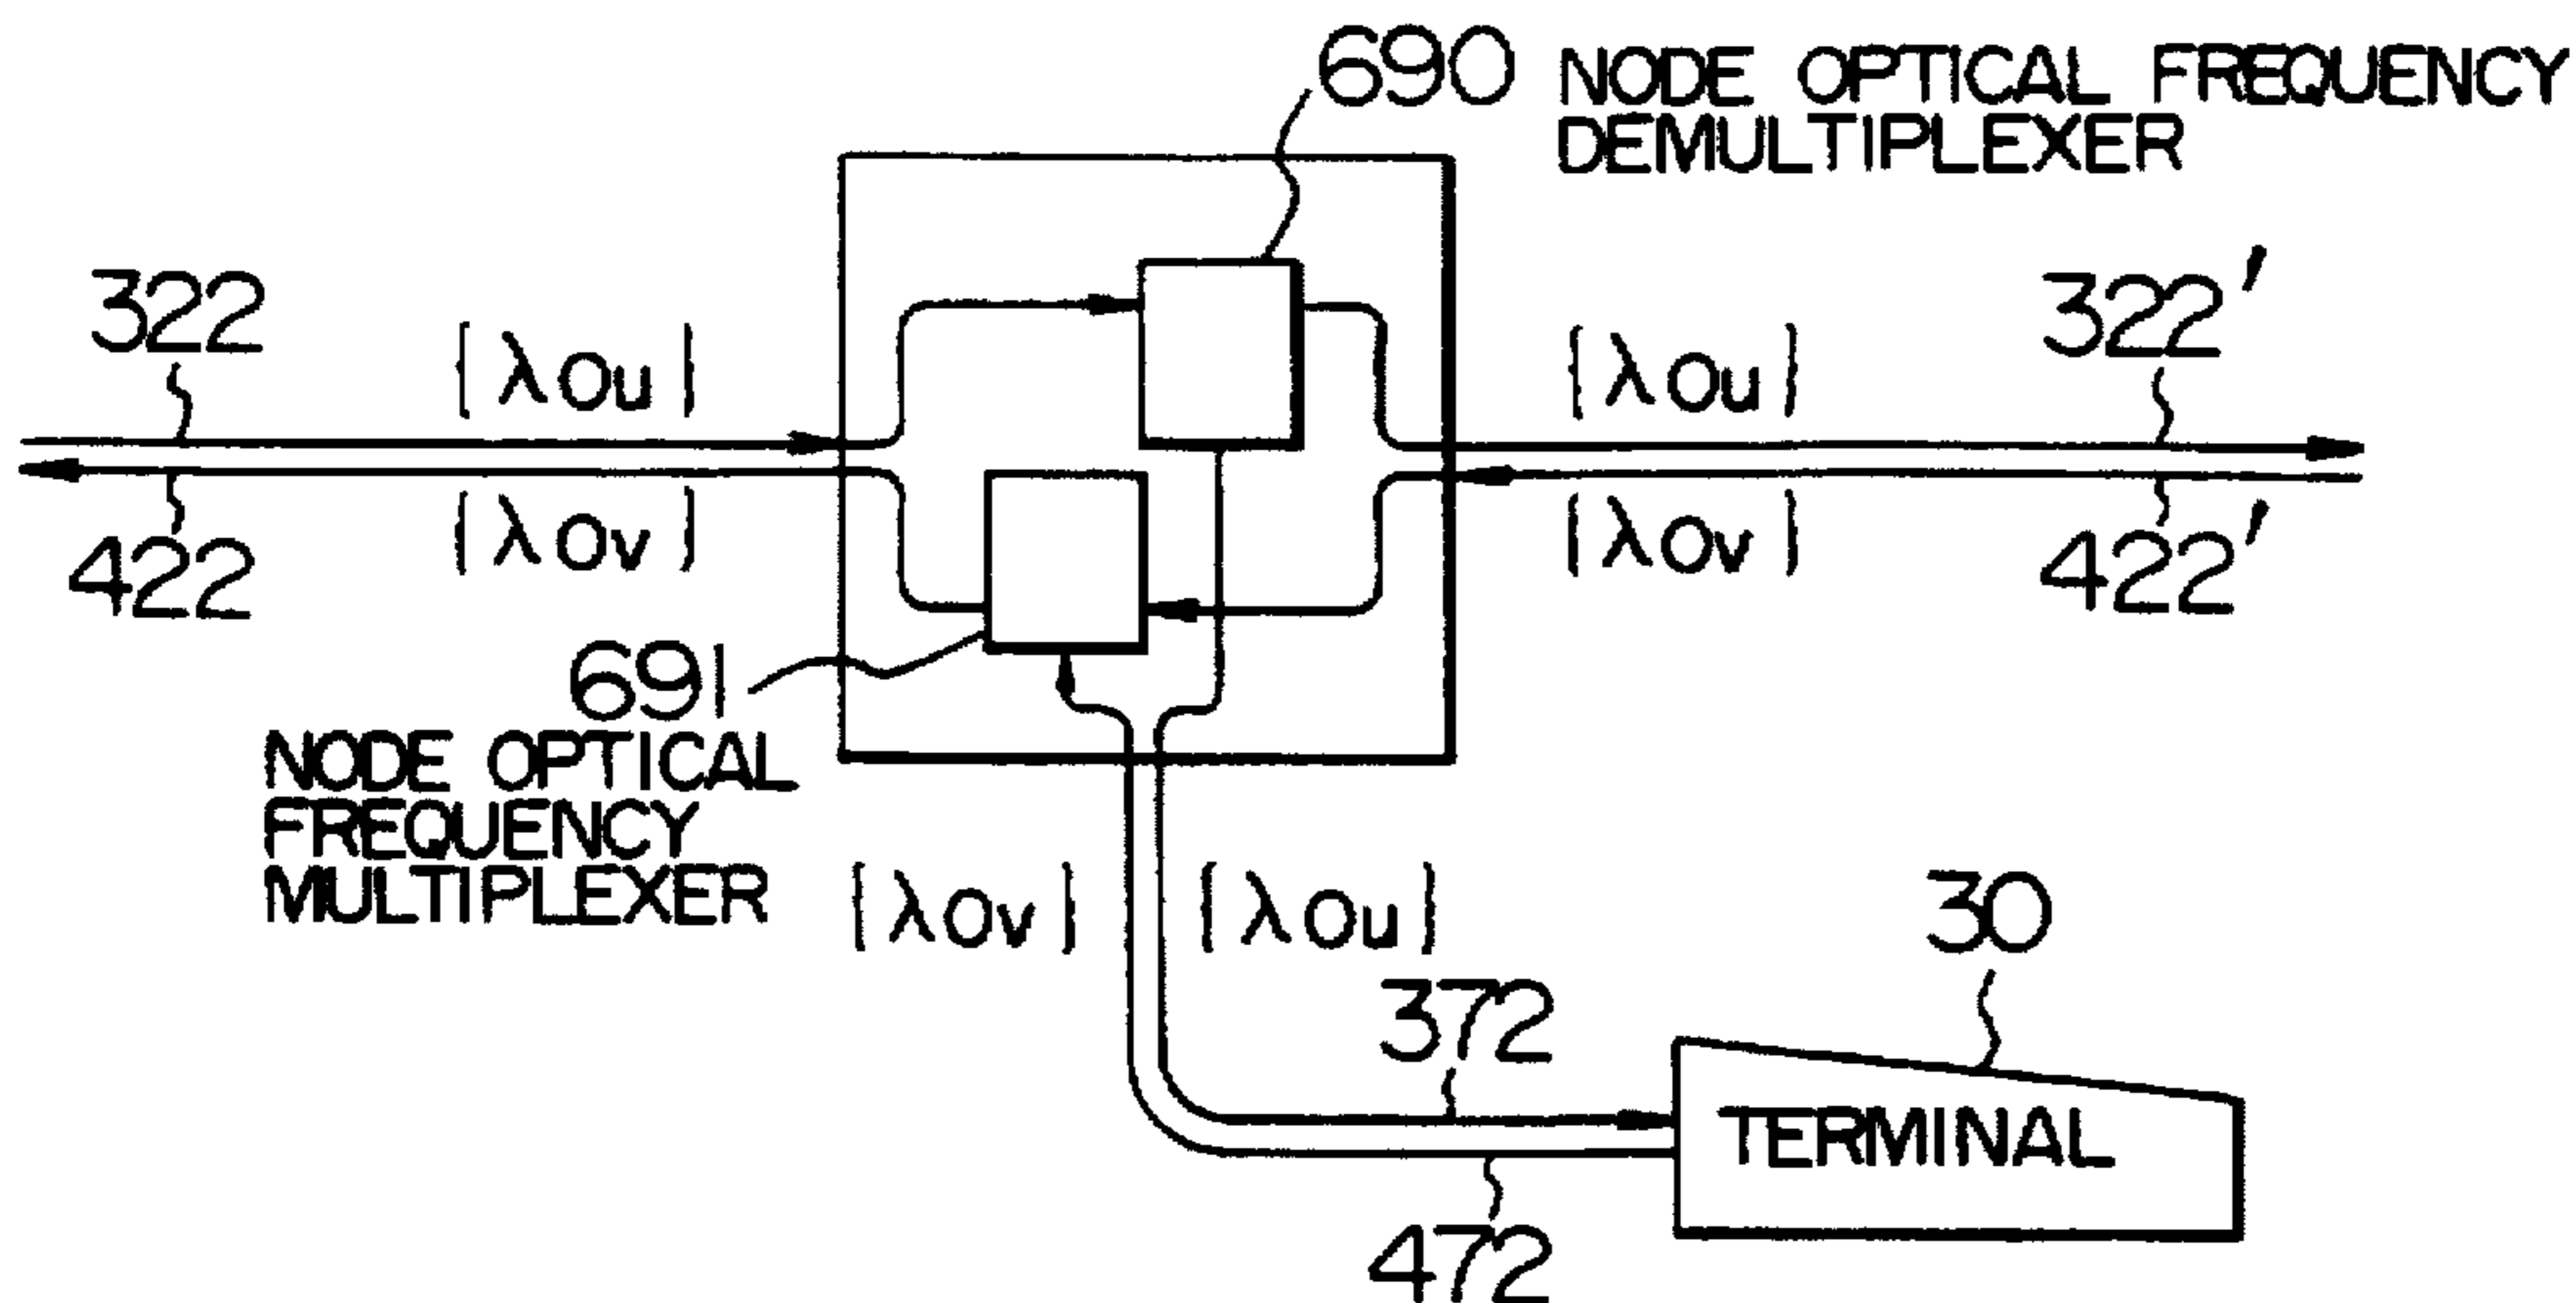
690 NODE OPTICAL FREQUENCY DEMULTIPLEXER

322

$\{\lambda Ou\}$

$\{\lambda Ov\}$

422

$\{\lambda Ou\}$

322'

$\{\lambda Ov\}$

422'

691

NODE OPTICAL FREQUENCY MULTIPLEXER

$\{\lambda Ov\}$

$\{\lambda Ou\}$

30

372

TERMINAL

472